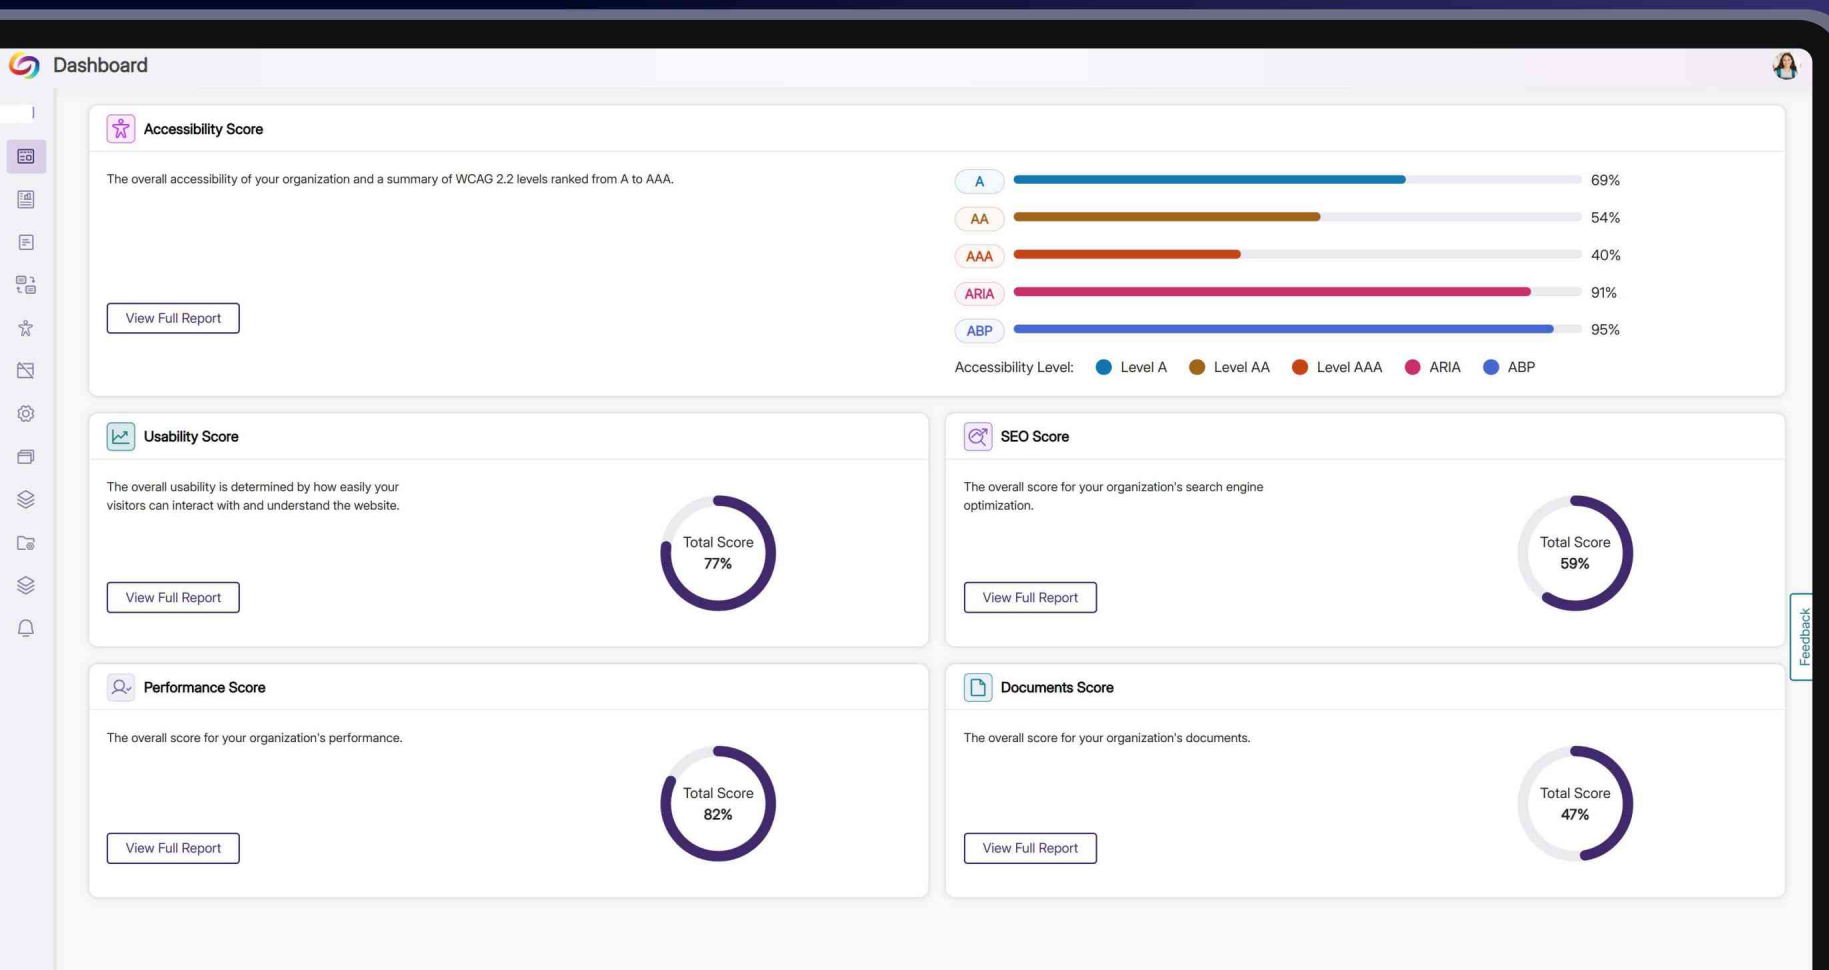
Dashboard

Accessibility Score

The overall accessibility of your organization and a summary of WCAG 2.2 levels ranked from A to AAA.

View Full Report

A 69%
AA 54%
AAA 40%
ARIA 91%
ABP 95%

Accessibility Level: Level A Level AA Level AAA ARIA ABP

Usability Score

The overall usability is determined by how easily your visitors can interact with and understand the website.

Total Score 77%

View Full Report

SEO Score

The overall score for your organization's search engine optimization.

Total Score 59%

View Full Report

Feedback

Performance Score

The overall score for your organization's performance.

Total Score 82%

View Full Report

Documents Score

The overall score for your organization's documents.

Total Score 47%

View Full Report